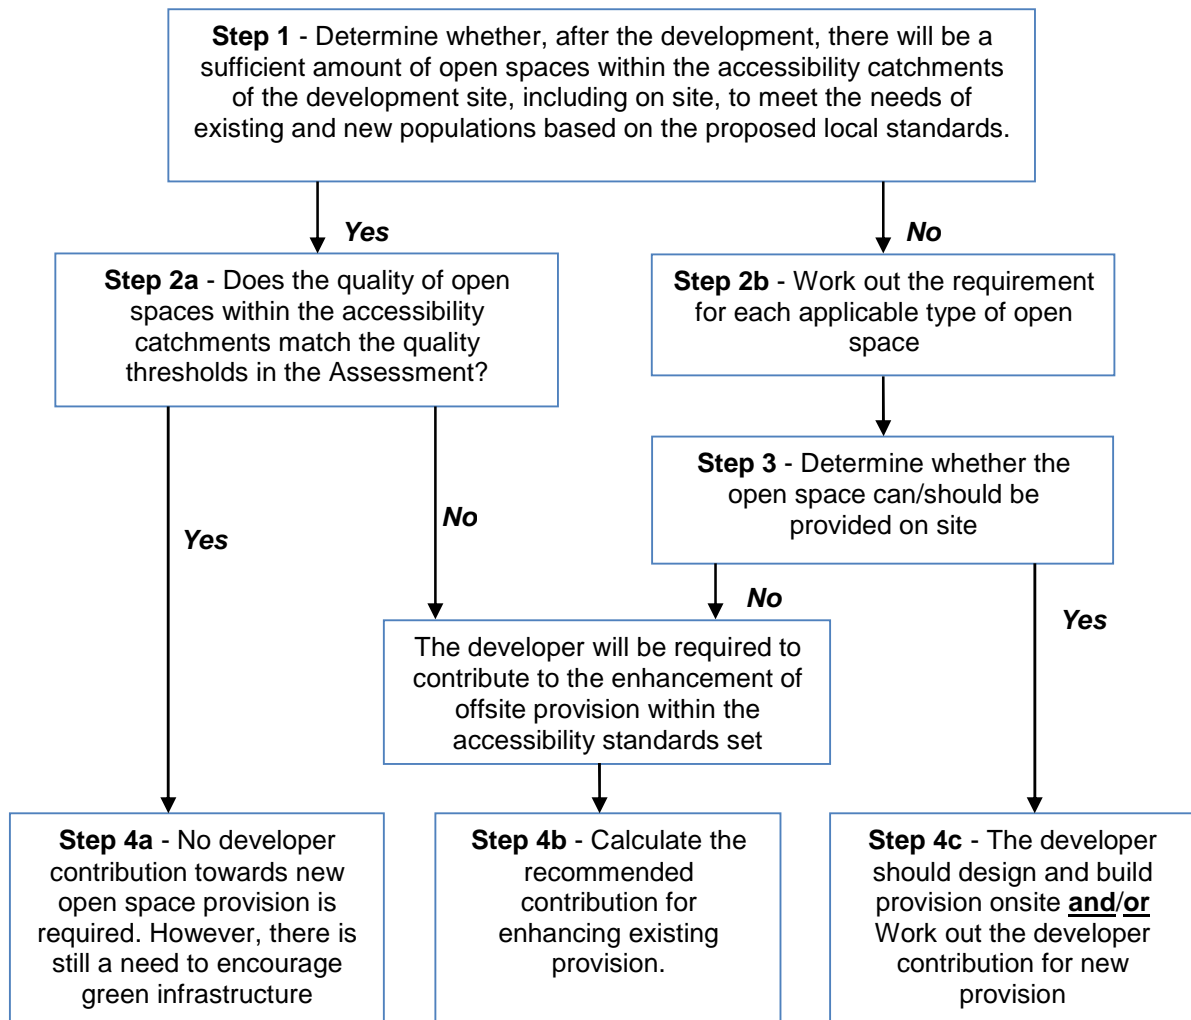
**Step 1** - Determine whether, after the development, there will be a sufficient amount of open spaces within the accessibility catchments of the development site, including on site, to meet the needs of existing and new populations based on the proposed local standards.

***Yes***

***No***

**Step 2a** - Does the quality of open spaces within the accessibility catchments match the quality thresholds in the Assessment?

**Step 2b** - Work out the requirement for each applicable type of open space

**Step 3** - Determine whether the open space can/should be provided on site

***Yes***

***No***

***No***

***Yes***

The developer will be required to contribute to the enhancement of offsite provision within the accessibility standards set

**Step 4a** - No developer contribution towards new open space provision is required. However, there is still a need to encourage green infrastructure

**Step 4b** - Calculate the recommended contribution for enhancing existing provision.

**Step 4c** - The developer should design and build provision onsite **and**/**or** Work out the developer contribution for new provision